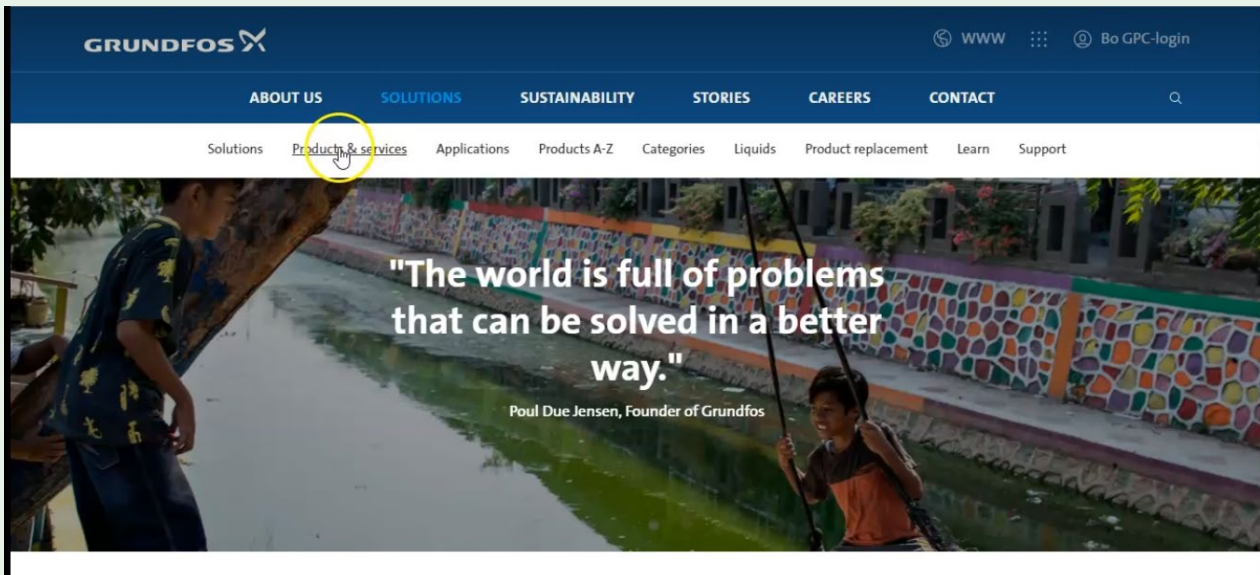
GRUNDFOS

WWW

Bo GPC-login

ABOUT US SOLUTIONS SUSTAINABILITY STORIES CAREERS CONTACT

Solutions Products & services Applications Products A-Z Categories Liquids Product replacement Learn Support

"The world is full of problems that can be solved in a better way."

Poul Due Jensen, Founder of Grundfos